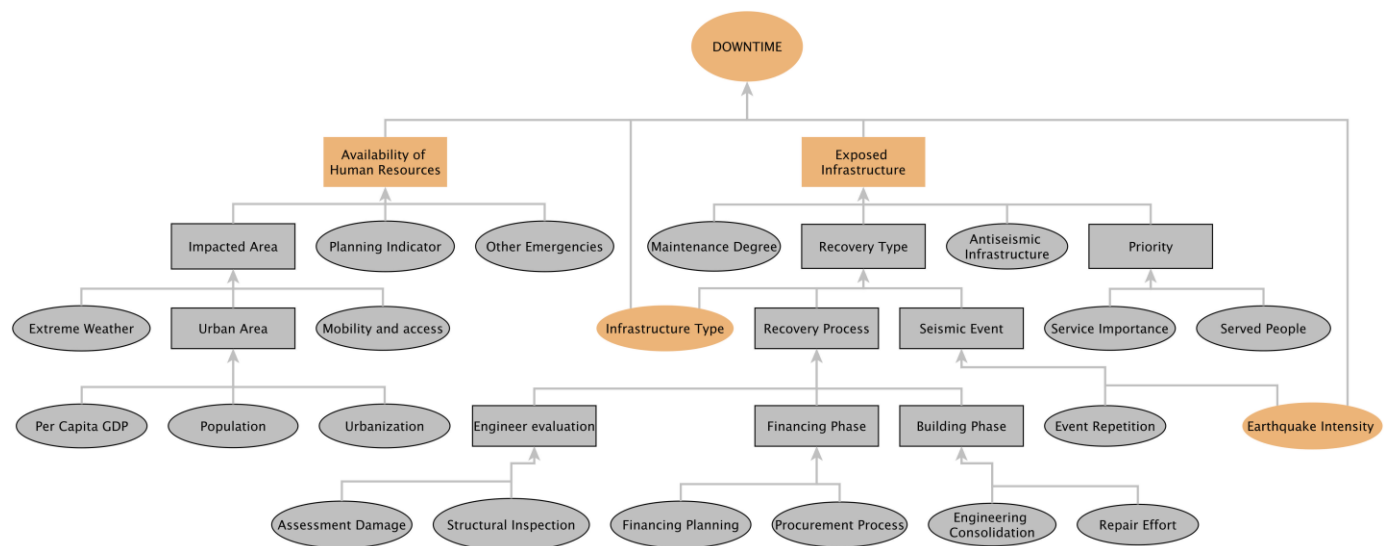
DOWNTIME

Availability of Human Resources

Exposed Infrastructure

Impacted Area

Planning Indicator

Other Emergencies

Maintenance Degree

Recovery Type

Antiseismic Infrastructure

Priority

Extreme Weather

Urban Area

Mobility and access

Infrastructure Type

Recovery Process

Seismic Event

Service Importance

Served People

Per Capita GDP

Population

Urbanization

Engineer evaluation

Financing Phase

Building Phase

Event Repetition

Earthquake Intensity

Assessment Damage

Structural Inspection

Financing Planning

Procurement Process

Engineering Consolidation

Repair Effort